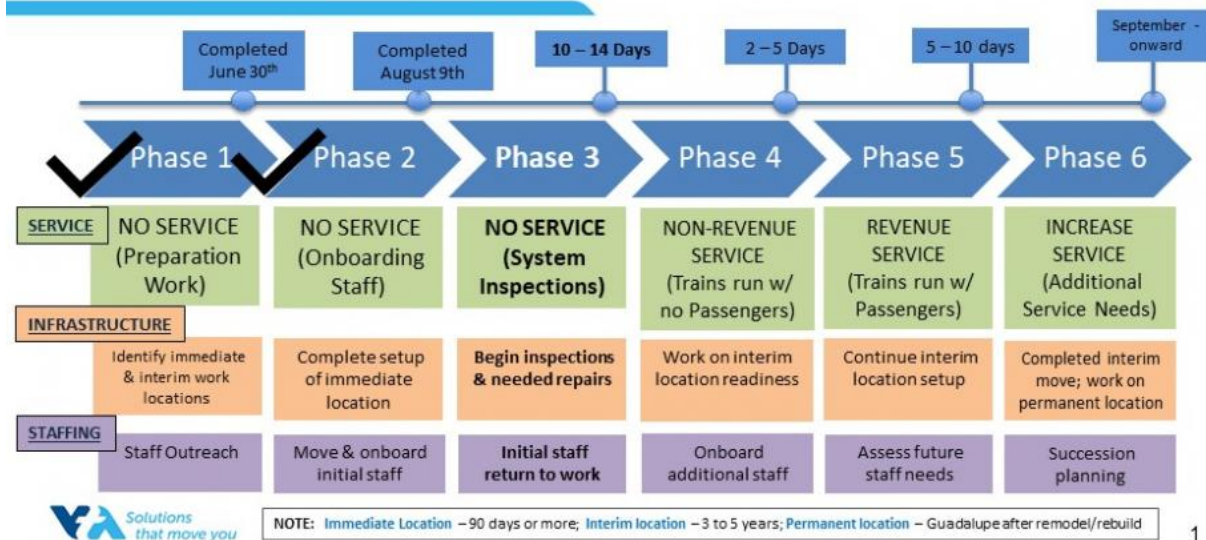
Completed June 30$^{th}$

Completed August 9th

10 – 14 Days

2 – 5 Days

5 – 10 days

September - onward

Phase 1

Phase 2

Phase 3

Phase 4

Phase 5

Phase 6

SERVICE

NO SERVICE (Preparation Work)

NO SERVICE (Onboarding Staff)

NO SERVICE (System Inspections)

NON-REVENUE SERVICE (Trains run w/ no Passengers)

REVENUE SERVICE (Trains run w/ Passengers)

INCREASE SERVICE (Additional Service Needs)

INFRASTRUCTURE

Identify immediate & interim work locations

Complete setup of immediate location

Begin inspections & needed repairs

Work on interim location readiness

Continue interim location setup

Completed interim move; work on permanent location

STAFFING

Staff Outreach

Move & onboard initial staff

Initial staff return to work

Onboard additional staff

Assess future staff needs

Succession planning

Solutions that move you

NOTE: Immediate Location – 90 days or more; Interim location – 3 to 5 years; Permanent location – Guadalupe after remodel/rebuild

1